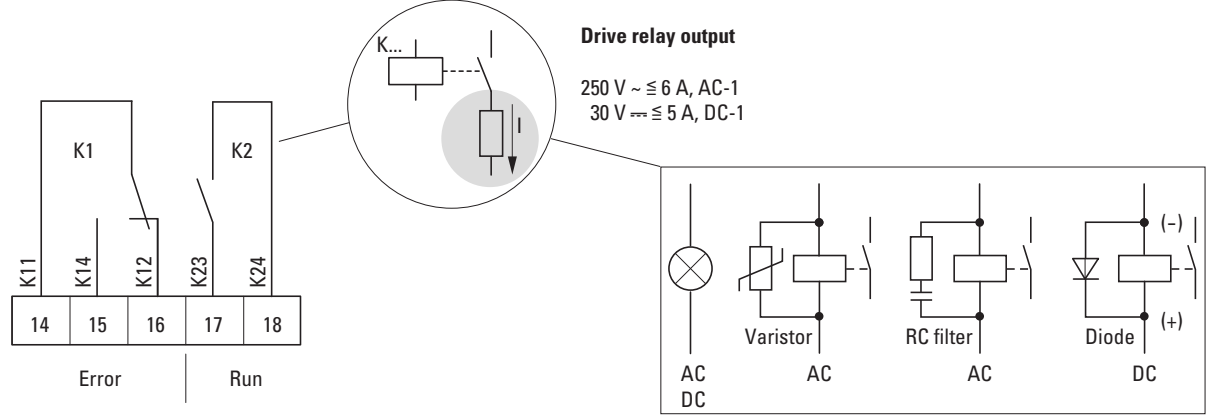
Drive relay output

250 V ~ ≦ 6 A, AC-1
30 V ⎓ ≦ 5 A, DC-1

K...

I

K1

K2

K11

K14

K12

K23

K24

| 14 | 15 | 16 | 17 | 18 |
|---|---|---|---|---|

Error

Run

Varistor

RC filter

Diode

(–)

(+)

AC
DC

AC

AC

DC